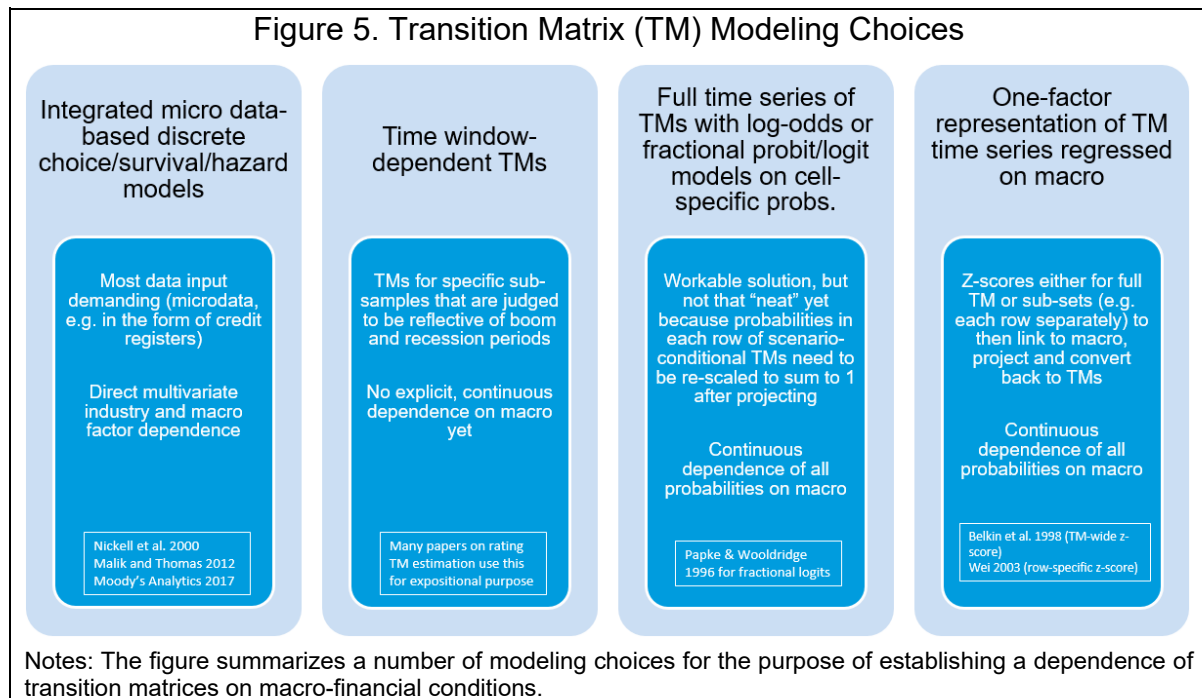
Figure 5. Transition Matrix (TM) Modeling Choices

Integrated micro data-based discrete choice/survival/hazard models

Most data input demanding (microdata, e.g. in the form of credit registers)

Direct multivariate industry and macro factor dependence

Nickell et al. 2000
Malik and Thomas 2012
Moody's Analytics 2017

Time window-dependent TMs

TMs for specific sub-samples that are judged to be reflective of boom and recession periods

No explicit, continuous dependence on macro yet

Many papers on rating TM estimation use this for expositional purpose

Full time series of TMs with log-odds or fractional probit/logit models on cell-specific probs.

Workable solution, but not that "neat" yet because probabilities in each row of scenario-conditional TMs need to be re-scaled to sum to 1 after projecting

Continuous dependence of all probabilities on macro

Papke & Wooldridge 1996 for fractional logits

One-factor representation of TM time series regressed on macro

Z-scores either for full TM or sub-sets (e.g. each row separately) to then link to macro, project and convert back to TMs

Continuous dependence of all probabilities on macro

Belkin et al. 1998 (TM-wide z-score)
Wei 2003 (row-specific z-score)

Notes: The figure summarizes a number of modeling choices for the purpose of establishing a dependence of transition matrices on macro-financial conditions.